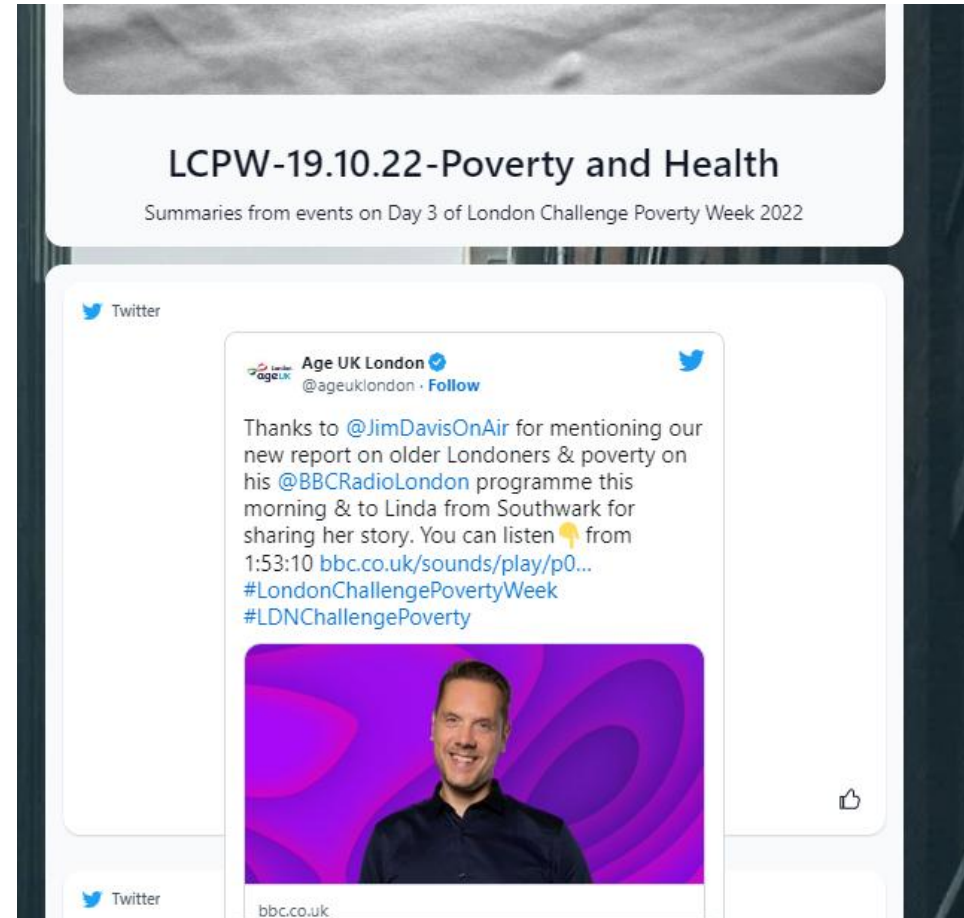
LCPW-19.10.22-Poverty and Health

Summaries from events on Day 3 of London Challenge Poverty Week 2022

Twitter

London ageUK

Age UK London
@ageuklondon · Follow

Thanks to @JimDavisOnAir for mentioning our new report on older Londoners & poverty on his @BBCRadioLondon programme this morning & to Linda from Southwark for sharing her story. You can listen👇 from 1:53:10 bbc.co.uk/sounds/play/p0... #LondonChallengePovertyWeek #LDNChallengePoverty

bbc.co.uk

Twitter